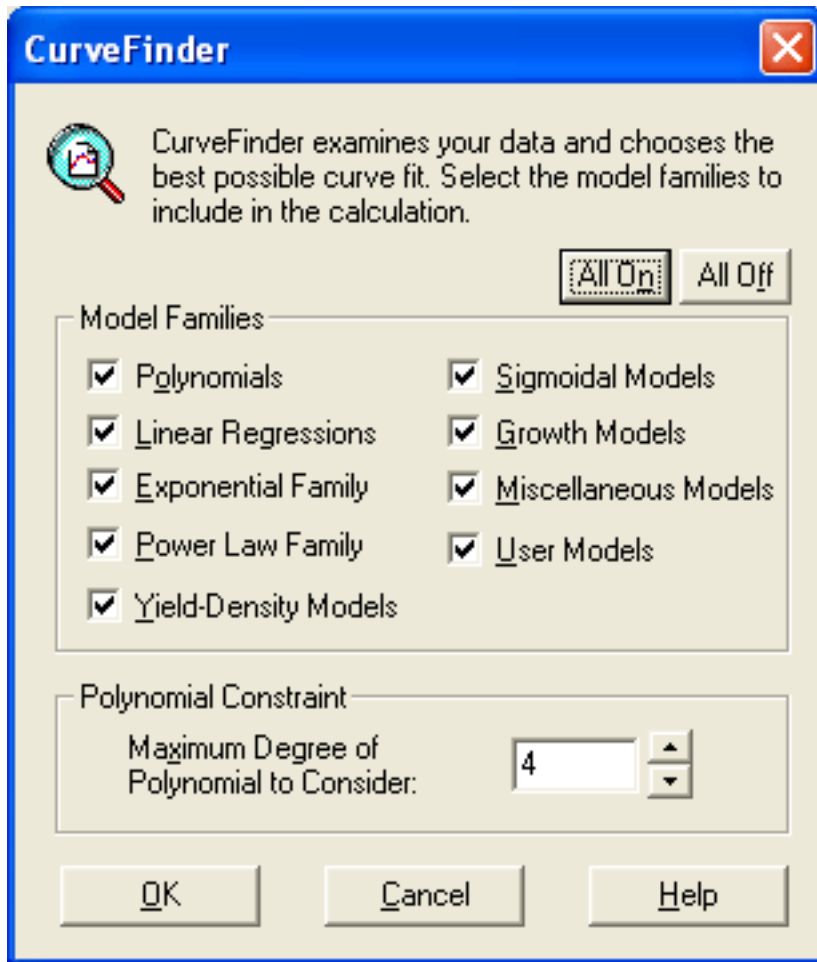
CurveFinder

CurveFinder examines your data and chooses the best possible curve fit. Select the model families to include in the calculation.

All On
All Off

Model Families

Polynomials
Linear Regressions
Exponential Family
Power Law Family
Yield-Density Models
Sigmoidal Models
Growth Models
Miscellaneous Models
User Models

Polynomial Constraint

Maximum Degree of Polynomial to Consider: 4

OK
Cancel
Help